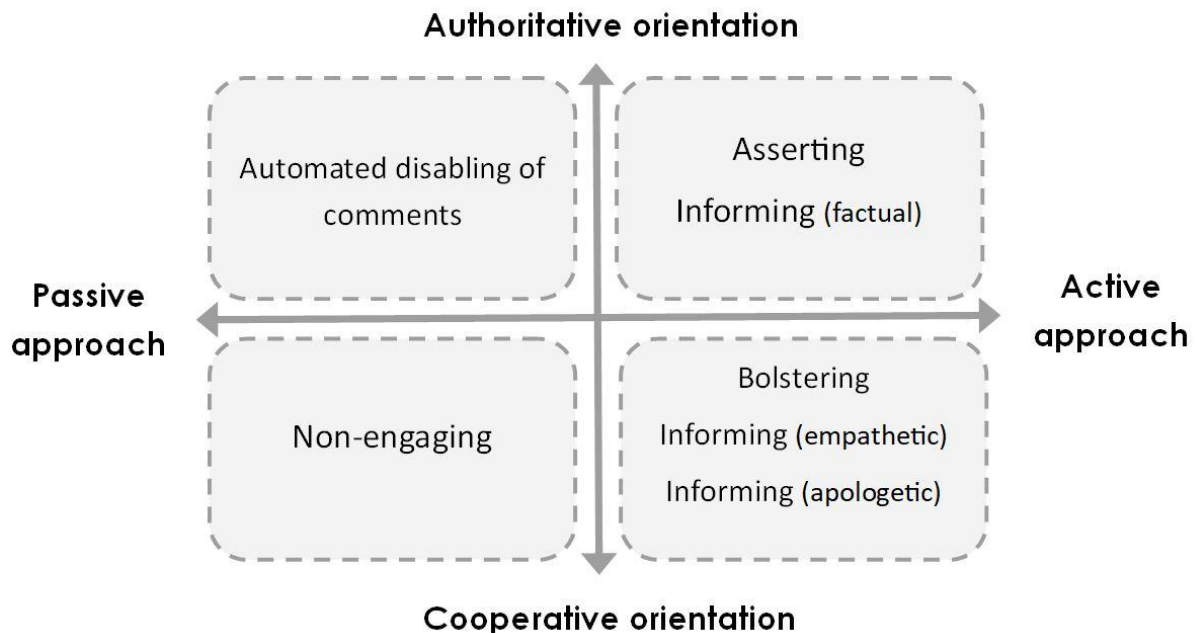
Authoritative orientation

Automated disabling of comments

Asserting

Informing (factual)

Passive approach

Active approach

Non-engaging

Bolstering

Informing (empathetic)

Informing (apologetic)

Cooperative orientation